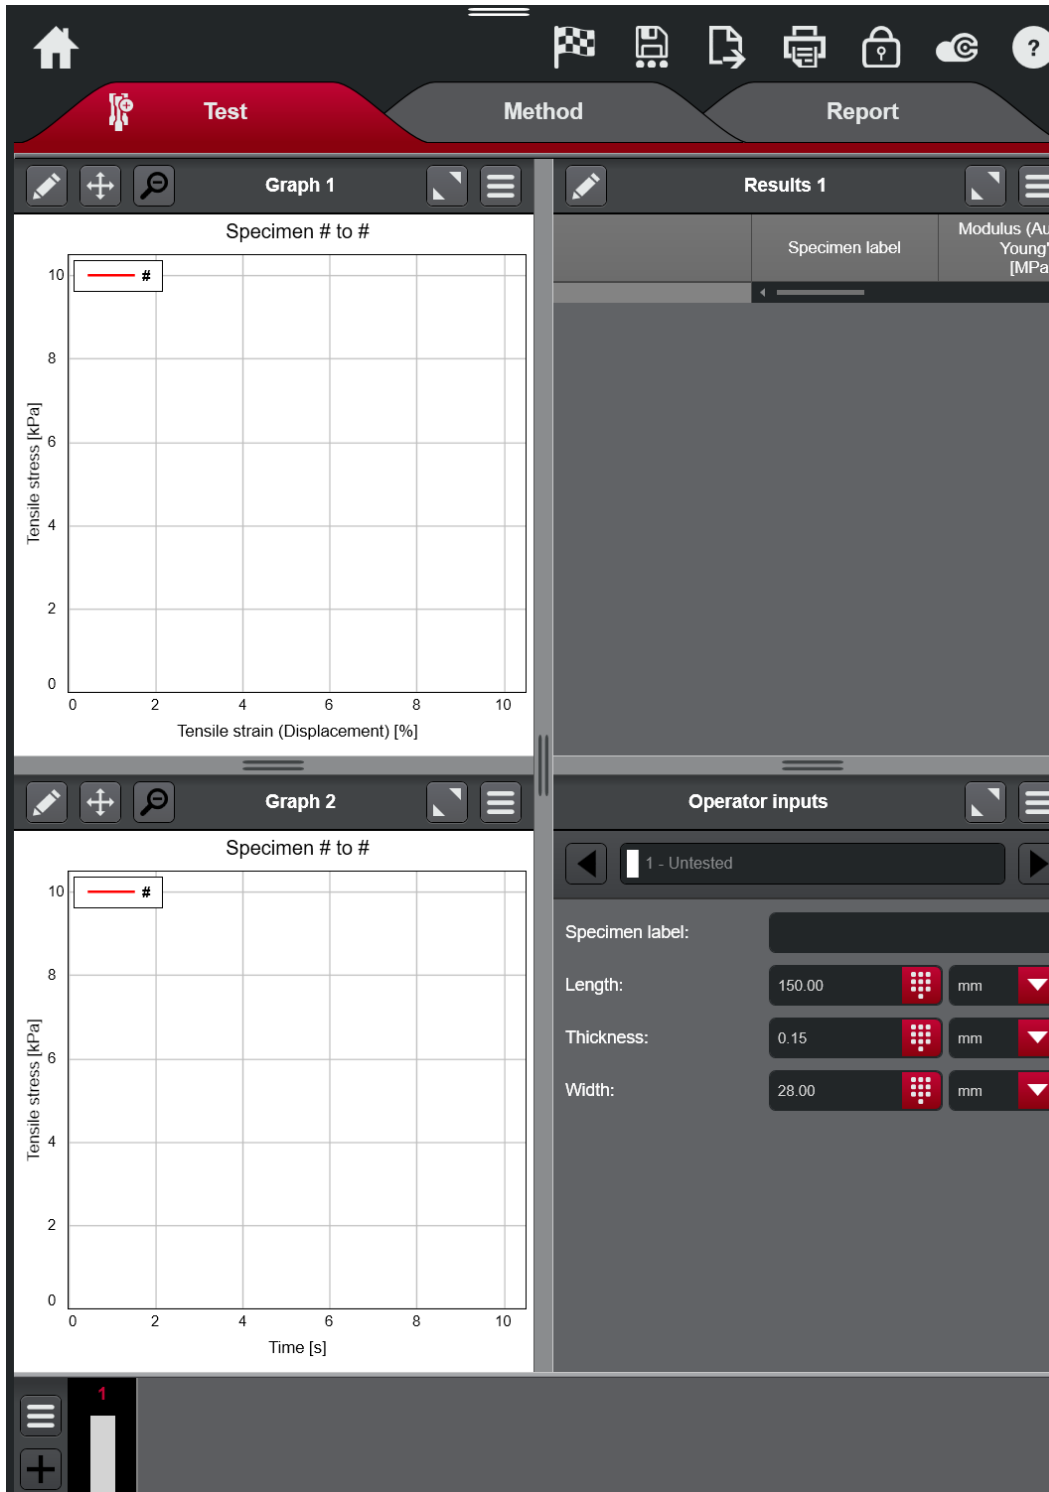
Test

Method

Report

Graph 1

Specimen # to #

#

10
8
6
4
2
0

Tensile stress [kPa]

0 2 4 6 8 10

Tensile strain (Displacement) [%]

Results 1

Specimen label

Modulus (Au Young' [MPa

Graph 2

Specimen # to #

#

10
8
6
4
2
0

Tensile stress [kPa]

0 2 4 6 8 10

Time [s]

Operator inputs

1 - Untested

Specimen label:

Length: 150.00 mm

Thickness: 0.15 mm

Width: 28.00 mm

1